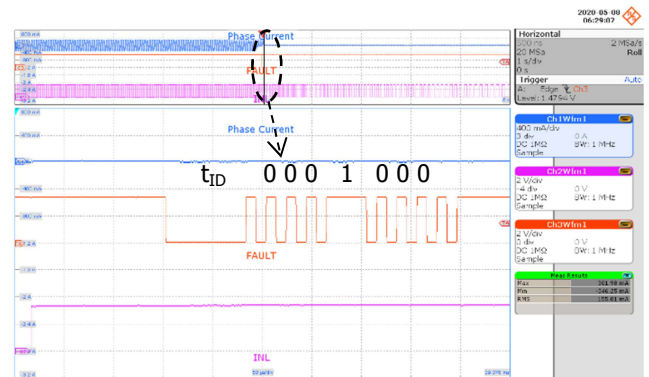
2020-08-08
06:29:07

Phase Current
FAULT
INL

Phase Current

$t_{ID}$ 0 0 0 1 0 0 0

FAULT

INL

Horizontal
500 ms
2 MSa/s
20 MSa
Roll
1 s/div
0 s

Trigger
A: Edge CH3
Auto
Level: 1.4794 V

Ch1Wfm1
400 mA/div
0 A
3 div
DC 1MΩ
BW: 1 MHz
Sample

Ch2Wfm1
2 V/div
0 V
-4 div
DC 1MΩ
BW: 1 MHz
Sample

Ch3Wfm1
2 V/div
0 V
0 div
DC 1MΩ
BW: 1 MHz
Sample

Meas Results
Max
301.98 mA
Min
-246.25 mA
RMS
155.61 mA